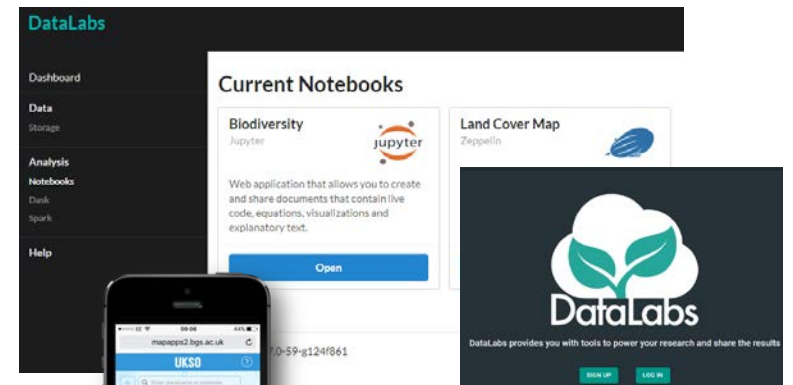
DataLabs

Dashboard

Data

Storage

Analysis

Notebooks

Dask

Spark

Help

Current Notebooks

Biodiversity

Jupyter

jupyter

Web application that allows you to create and share documents that contain live code, equations, visualizations and explanatory text.

Open

Land Cover Map

Zeppelin

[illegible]7.0-59-g124f861

09:06

mapapps2.bgs.ac.uk

UKSO

DataLabs

DataLabs provides you with tools to power your research and share the results

SIGN UP

LOG IN